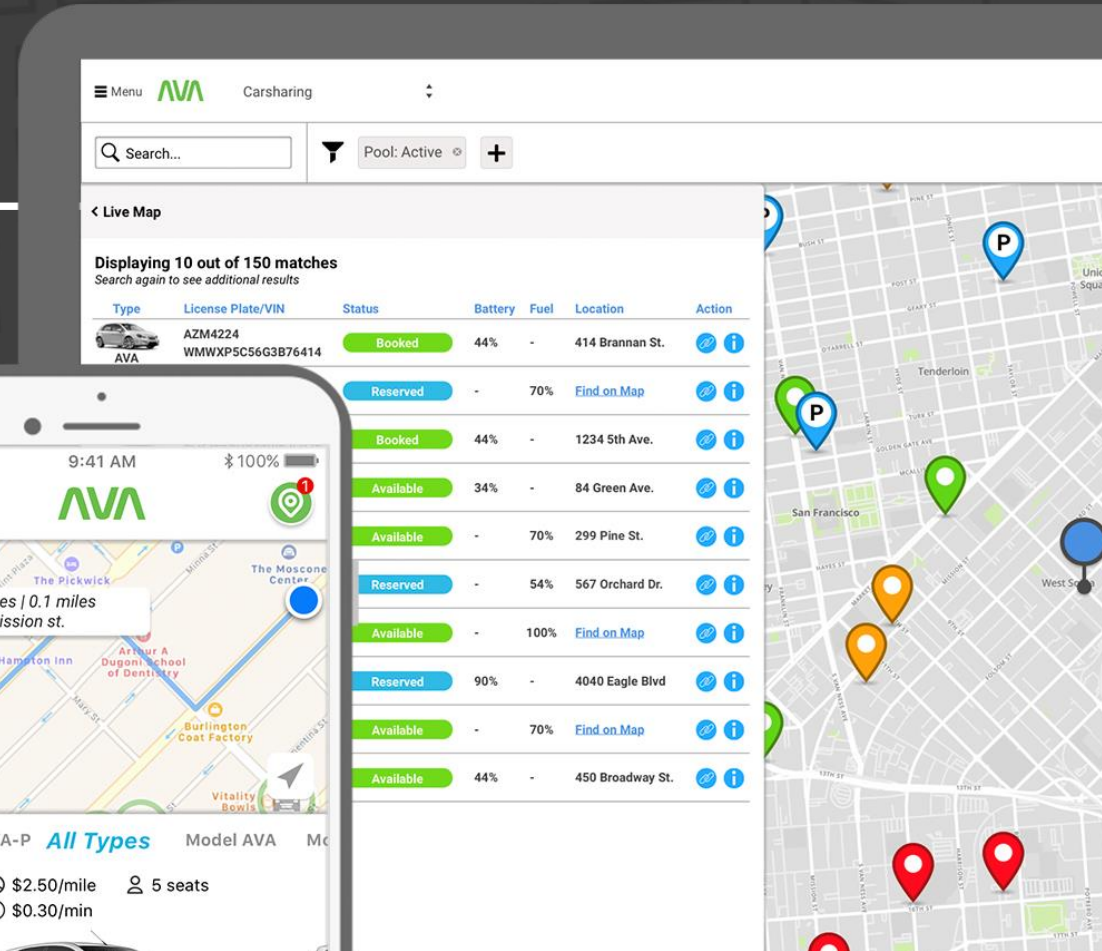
Menu AVA Carsharing

Search...

Pool: Active

Live Map

Displaying 10 out of 150 matches
Search again to see additional results

| Type | License Plate/VIN | Status | Battery | Fuel | Location | Action |
|---|---|---|---|---|---|---|
| AVA | AZM4224 WMWXP5C56G3B76414 | Booked | 44% | - | 414 Brannan St. | |
| | | Reserved | - | 70% | Find on Map | |
| | | Booked | 44% | - | 1234 5th Ave. | |
| | | Available | 34% | - | 84 Green Ave. | |
| | | Available | - | 70% | 299 Pine St. | |
| | | Reserved | - | 54% | 567 Orchard Dr. | |
| | | Available | - | 100% | Find on Map | |
| | | Reserved | 90% | - | 4040 Eagle Blvd | |
| | | Available | - | 70% | Find on Map | |
| | | Available | 44% | - | 450 Broadway St. | |

P
P
Tenderloin
San Francisco
West Soma
Unio Squa

9:41 AM 100%
AVA
1
The Pickwick
The Moscone Center
es | 0.1 miles
ission st.
Hampton Inn
Arthur A Dugoni School of Dentistry
Burlington Coat Factory
Vitality Bowls
A-P All Types Model AVA Mo
$2.50/mile 5 seats
$0.30/min